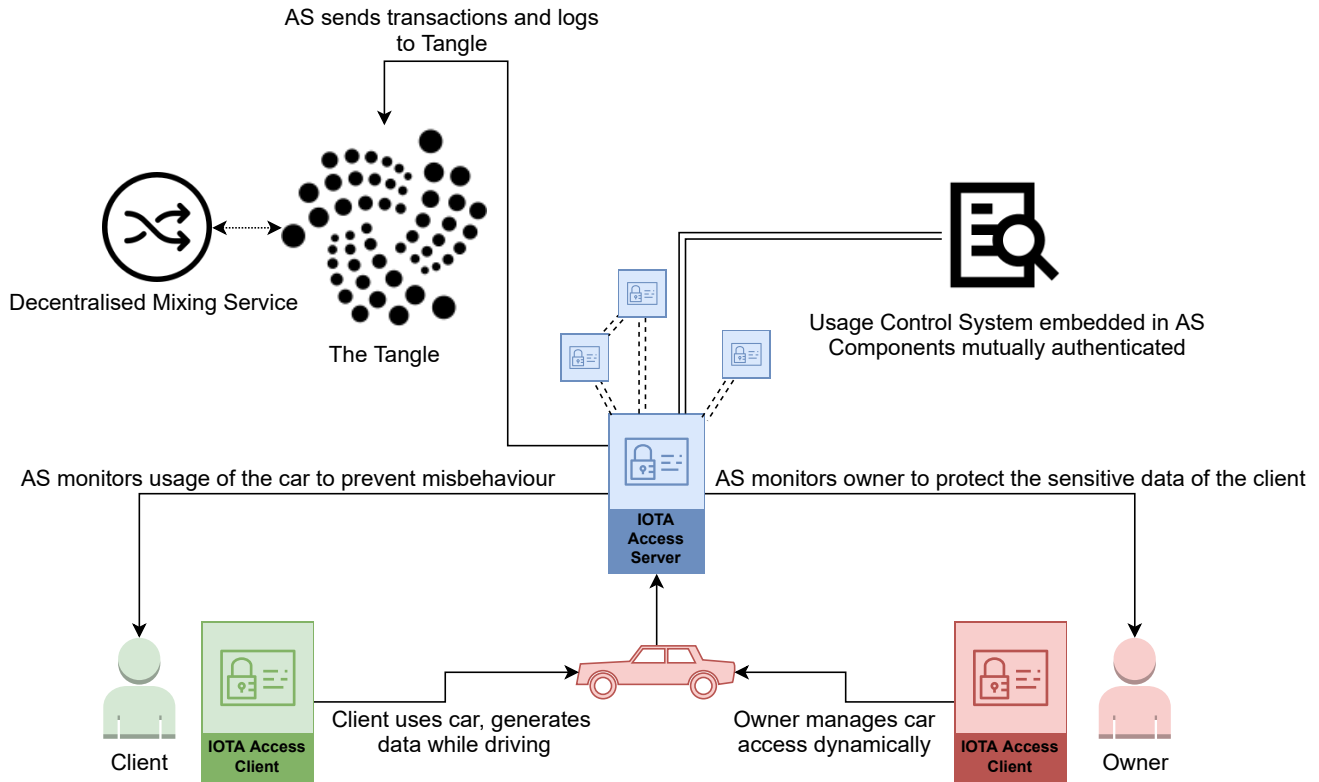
AS sends transactions and logs to Tangle

Decentralised Mixing Service

The Tangle

Usage Control System embedded in AS Components mutually authenticated

AS monitors usage of the car to prevent misbehaviour

IOTA Access Server

AS monitors owner to protect the sensitive data of the client

Client

IOTA Access Client

Client uses car, generates data while driving

Owner manages car access dynamically

IOTA Access Client

Owner